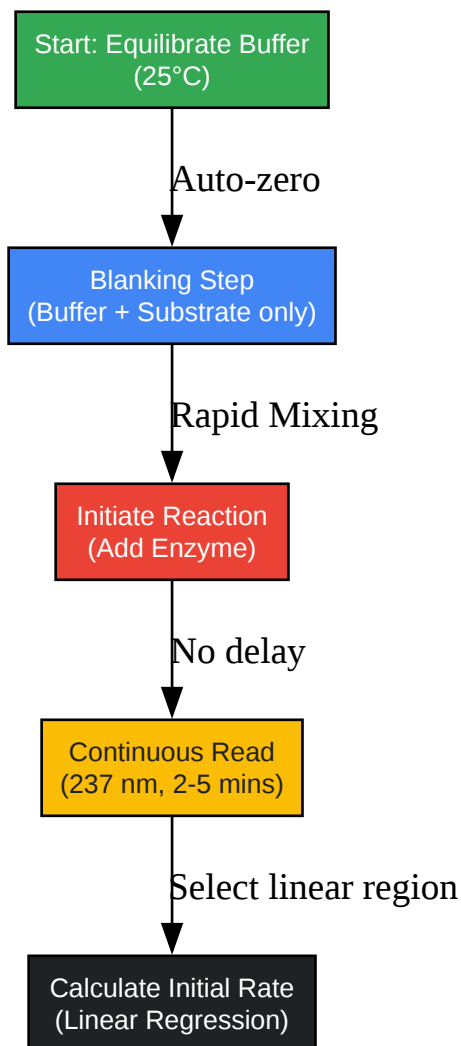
Start: Equilibrate Buffer
(25°C)

Auto-zero

Blanking Step
(Buffer + Substrate only)

Rapid Mixing

Initiate Reaction
(Add Enzyme)

No delay

Continuous Read
(237 nm, 2-5 mins)

Select linear region

Calculate Initial Rate
(Linear Regression)